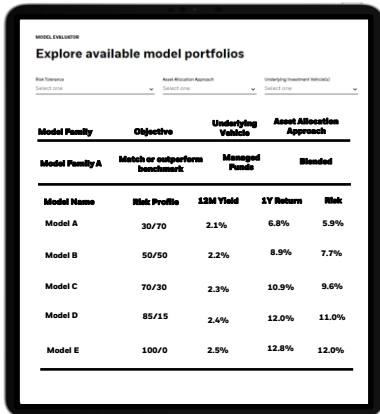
MODEL EVALUATOR

Explore available model portfolios

Risk Tolerance
Select one

Asset Allocation Approach
Select one

Underlying Investment Vehicle(s)
Select one

| Model Family | Objective | Underlying Vehicle | Asset Allocation Approach |
|---|---|---|---|
| Model Family A | Match or outperform benchmark | Managed Funds | Blended |

| Model Name | Risk Profile | 12M Yield | 1Y Return | Risk |
|---|---|---|---|---|
| Model A | 30/70 | 2.1% | 6.8% | 5.9% |
| Model B | 50/50 | 2.2% | 8.9% | 7.7% |
| Model C | 70/30 | 2.3% | 10.9% | 9.6% |
| Model D | 85/15 | 2.4% | 12.0% | 11.0% |
| Model E | 100/0 | 2.5% | 12.8% | 12.0% |